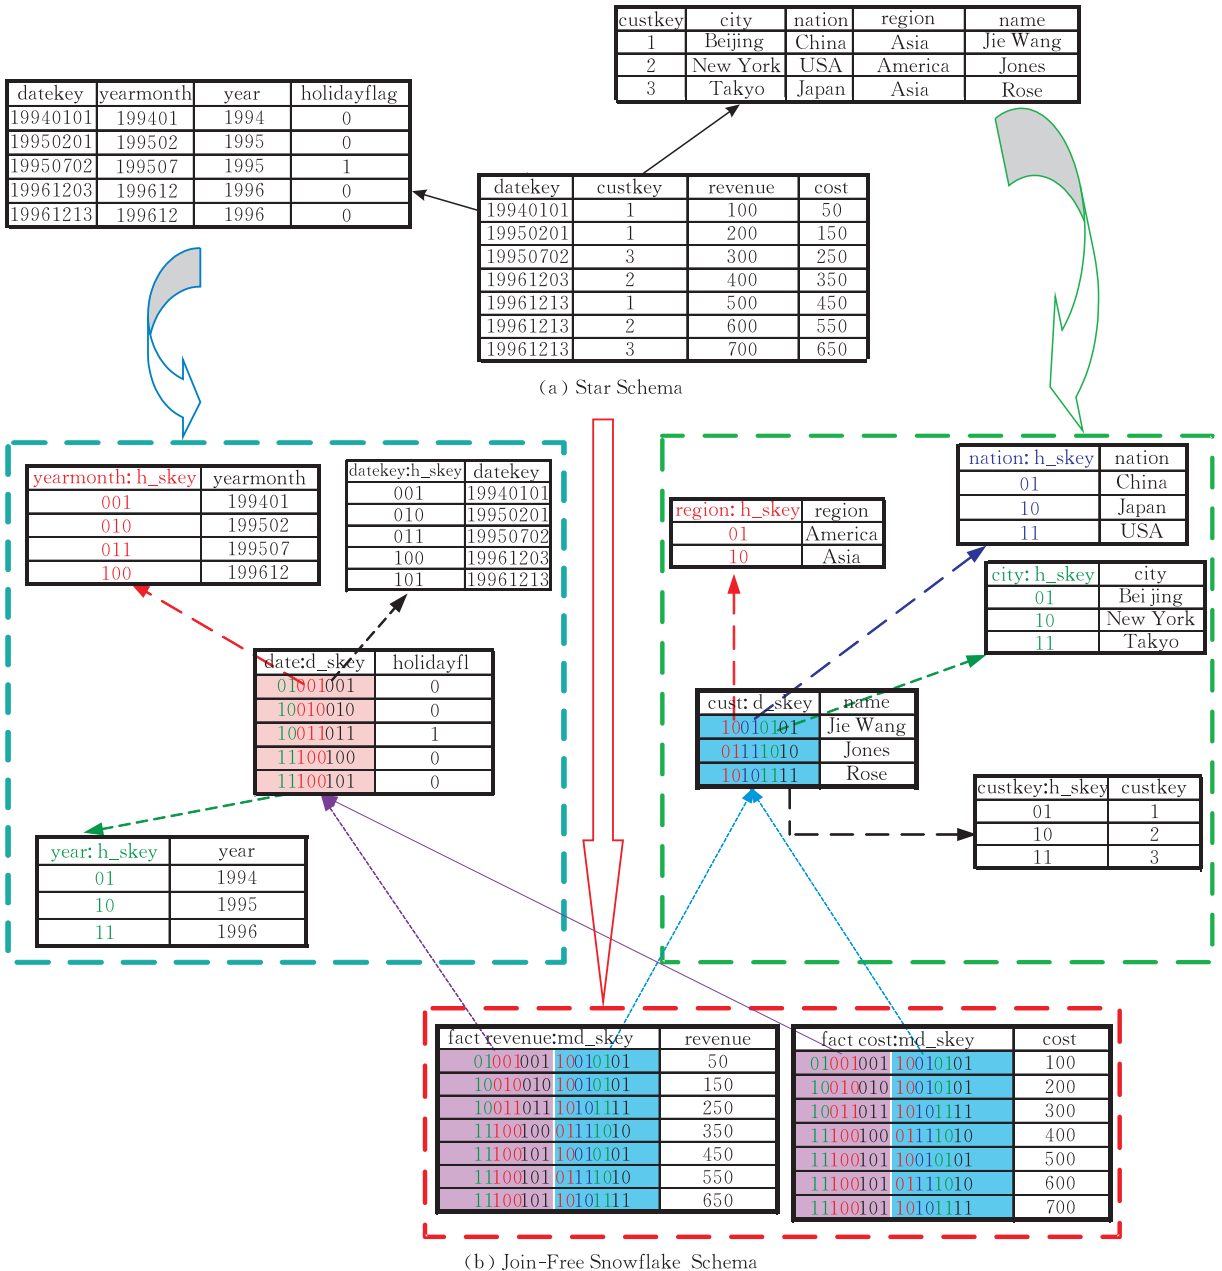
| custkey | city | nation | region | name |
|---|---|---|---|---|
| 1 | Beijing | China | Asia | Jie Wang |
| 2 | New York | USA | America | Jones |
| 3 | Takyo | Japan | Asia | Rose |

| datekey | yearmonth | year | holidayflag |
|---|---|---|---|
| 19940101 | 199401 | 1994 | 0 |
| 19950201 | 199502 | 1995 | 0 |
| 19950702 | 199507 | 1995 | 1 |
| 19961203 | 199612 | 1996 | 0 |
| 19961213 | 199612 | 1996 | 0 |

| datekey | custkey | revenue | cost |
|---|---|---|---|
| 19940101 | 1 | 100 | 50 |
| 19950201 | 1 | 200 | 150 |
| 19950702 | 3 | 300 | 250 |
| 19961203 | 2 | 400 | 350 |
| 19961213 | 1 | 500 | 450 |
| 19961213 | 2 | 600 | 550 |
| 19961213 | 3 | 700 | 650 |

(a) Star Schema

| yearmonth: h_skey | yearmonth |
|---|---|
| 001 | 199401 |
| 010 | 199502 |
| 011 | 199507 |
| 100 | 199612 |

| datekey:h_skey | datekey |
|---|---|
| 001 | 19940101 |
| 010 | 19950201 |
| 011 | 19950702 |
| 100 | 19961203 |
| 101 | 19961213 |

| date:d_skey | holidayfl |
|---|---|
| 01001001 | 0 |
| 10010010 | 0 |
| 10011011 | 1 |
| 11100100 | 0 |
| 11100101 | 0 |

| year: h_skey | year |
|---|---|
| 01 | 1994 |
| 10 | 1995 |
| 11 | 1996 |

| nation: h_skey | nation |
|---|---|
| 01 | China |
| 10 | Japan |
| 11 | USA |

| region: h_skey | region |
|---|---|
| 01 | America |
| 10 | Asia |

| city: h_skey | city |
|---|---|
| 01 | Bei jing |
| 10 | New York |
| 11 | Takyo |

| cust: d_skey | name |
|---|---|
| 10010101 | Jie Wang |
| 01111010 | Jones |
| 10101111 | Rose |

| custkey:h_skey | custkey |
|---|---|
| 01 | 1 |
| 10 | 2 |
| 11 | 3 |

| fact revenue:md_skey | | revenue |
|---|---|---|
| 01001001 | 10010101 | 50 |
| 10010010 | 10010101 | 150 |
| 10011011 | 10101111 | 250 |
| 11100100 | 01111010 | 350 |
| 11100101 | 10010101 | 450 |
| 11100101 | 01111010 | 550 |
| 11100101 | 10101111 | 650 |

| fact cost:md_skey | | cost |
|---|---|---|
| 01001001 | 10010101 | 100 |
| 10010010 | 10010101 | 200 |
| 10011011 | 10101111 | 300 |
| 11100100 | 01111010 | 400 |
| 11100101 | 10010101 | 500 |
| 11100101 | 01111010 | 600 |
| 11100101 | 10101111 | 700 |

(b) Join-Free Snowflake Schema